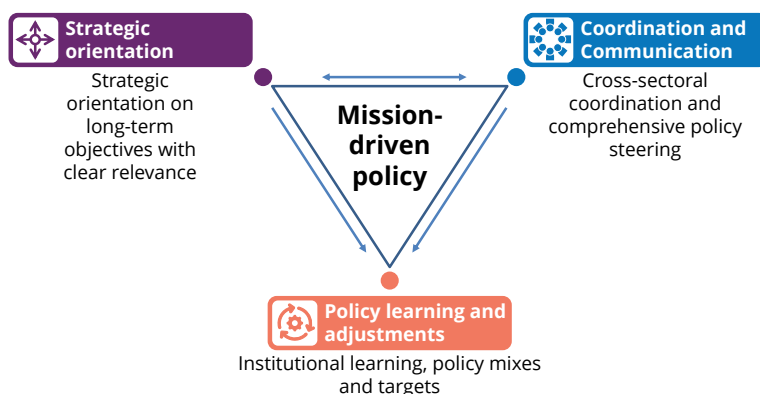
Strategic orientation

Strategic orientation on long-term objectives with clear relevance

Coordination and Communication

Cross-sectoral coordination and comprehensive policy steering

Mission-driven policy

Policy learning and adjustments

Institutional learning, policy mixes and targets